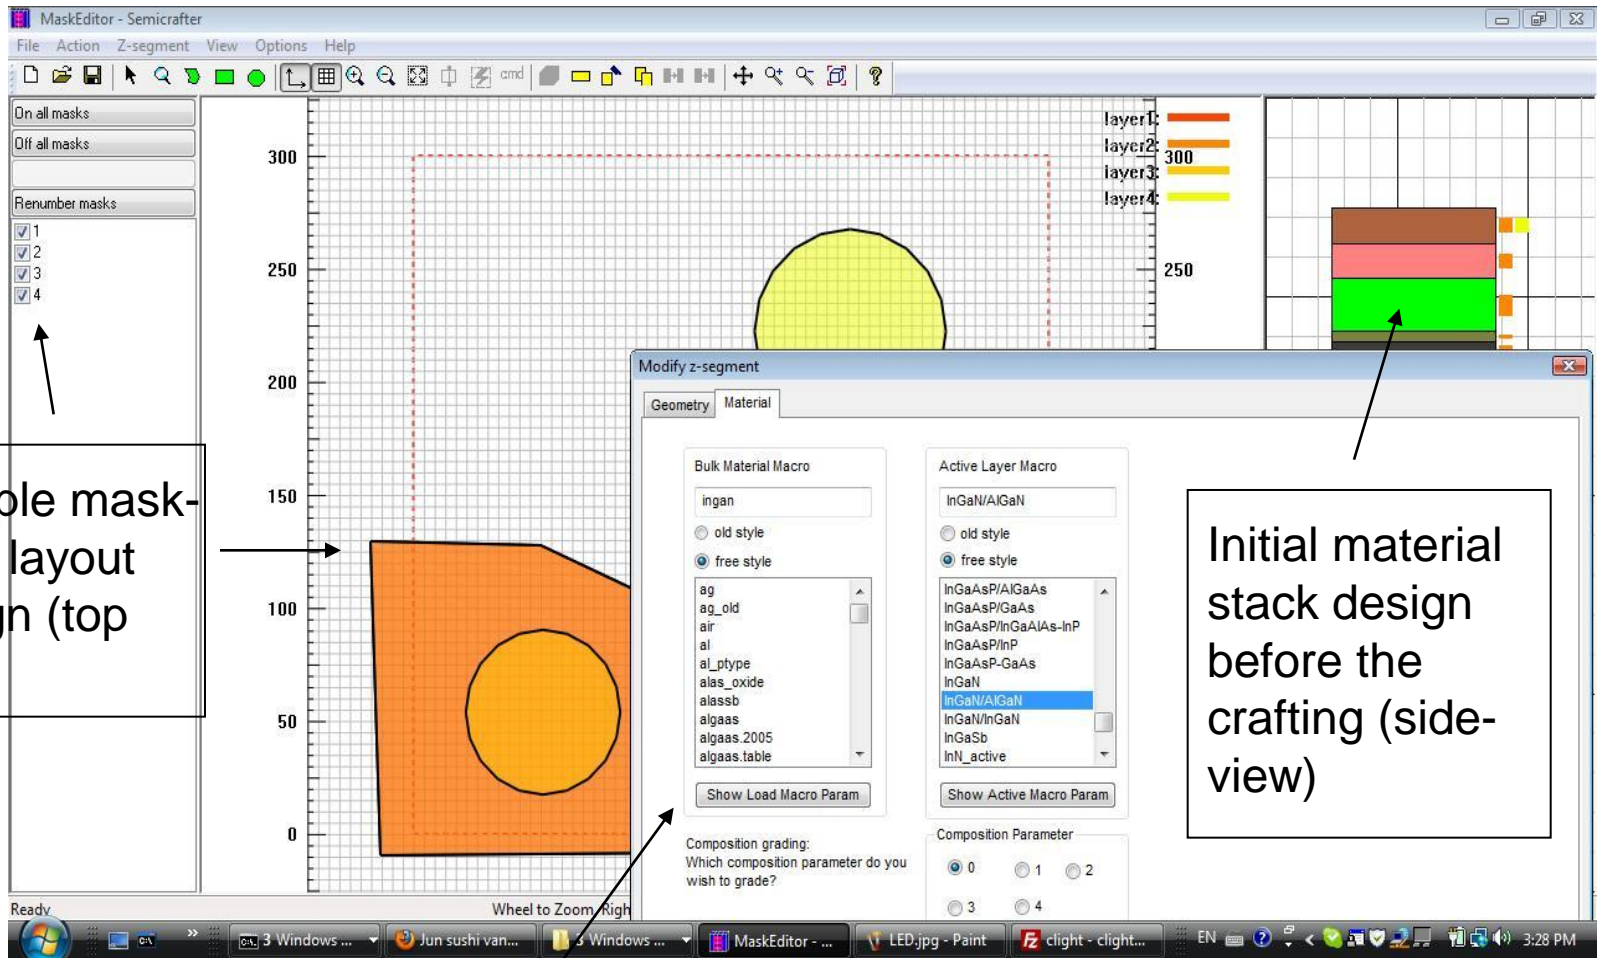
MaskEditor - Semicrafter

File Action Z-segment View Options Help

cmd

On all masks
Off all masks
Renumber masks
1
2
3
4

ble mask-
layout
n (top

300
250
200
150
100
50
0

layer1:
layer2:
layer3:
layer4:

300
250

Modify z-segment

Geometry Material

Bulk Material Macro
ingan
old style
free style
ag
ag_old
air
al
al_ptype
alas_oxide
alassb
algaas
algaas.2005
algaas.table
Show Load Macro Param

Active Layer Macro
InGaN/AlGaN
old style
free style
InGaAsP/AlGaAs
InGaAsP/GaAs
InGaAsP/InGaAlAs-InP
InGaAsP/InP
InGaAsP-GaAs
InGaN
InGaN/AlGaN
InGaN/InGaN
InGaSb
InN_active
Show Active Macro Param

Composition grading:
Which composition parameter do you wish to grade?

Composition Parameter
0 1 2
3 4

Initial material stack design before the crafting (side-view)

Ready
Wheel to Zoom Righ

3 Windows ... Jun sushi van... 3 Windows ... MaskEditor - ... LED.jpg - Paint clight - clight... EN 3:28 PM